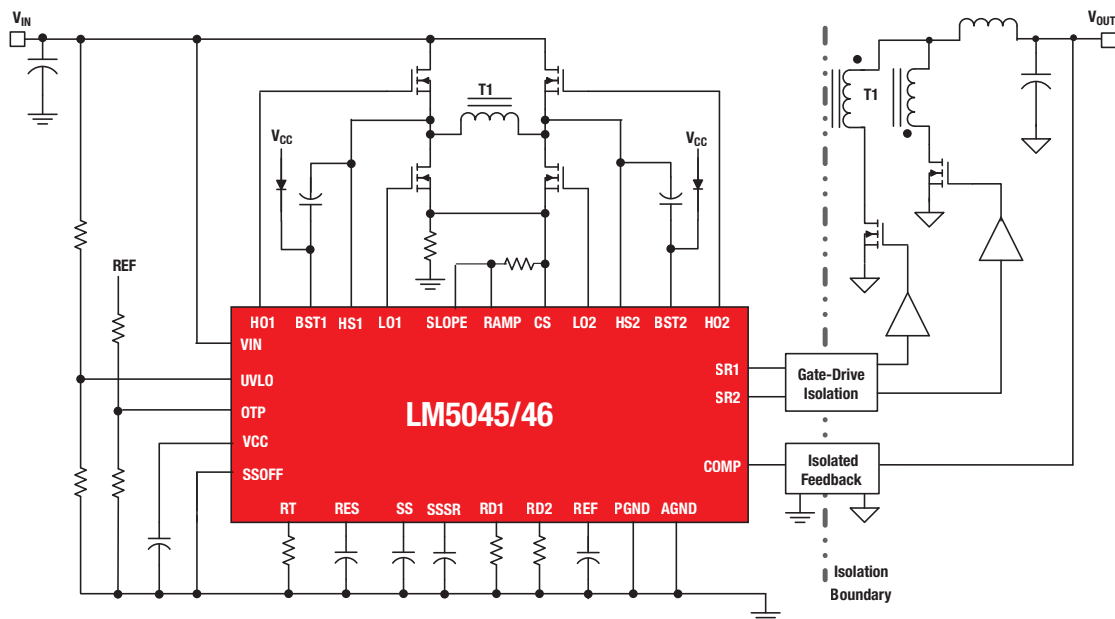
$V_{IN}$

$V_{OUT}$

T1

$V_{CC}$

$V_{CC}$

T1

REF

HO1 BST1 HS1 LO1 SLOPE RAMP CS LO2 HS2 BST2 HO2

VIN

UVLO

OTP

VCC

SSOFF

LM5045/46

SR1

SR2

COMP

RT RES SS SSSR RD1 RD2 REF PGND AGND

Gate-Drive Isolation

Isolated Feedback

Isolation Boundary